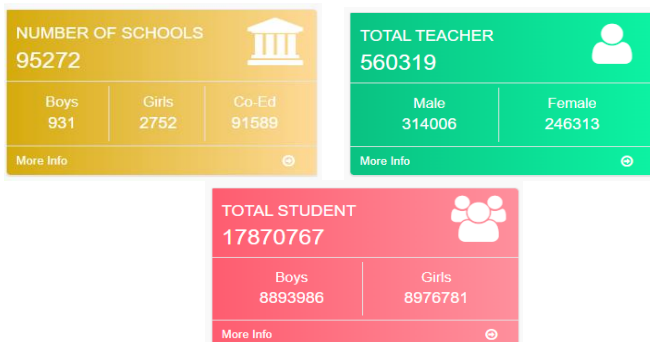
NUMBER OF SCHOOLS
95272

| Boys | Girls | Co-Ed |
|---|---|---|
| 931 | 2752 | 91589 |

More Info

TOTAL TEACHER
560319

| Male | Female |
|---|---|
| 314006 | 246313 |

More Info

TOTAL STUDENT
17870767

| Boys | Girls |
|---|---|
| 8893986 | 8976781 |

More Info